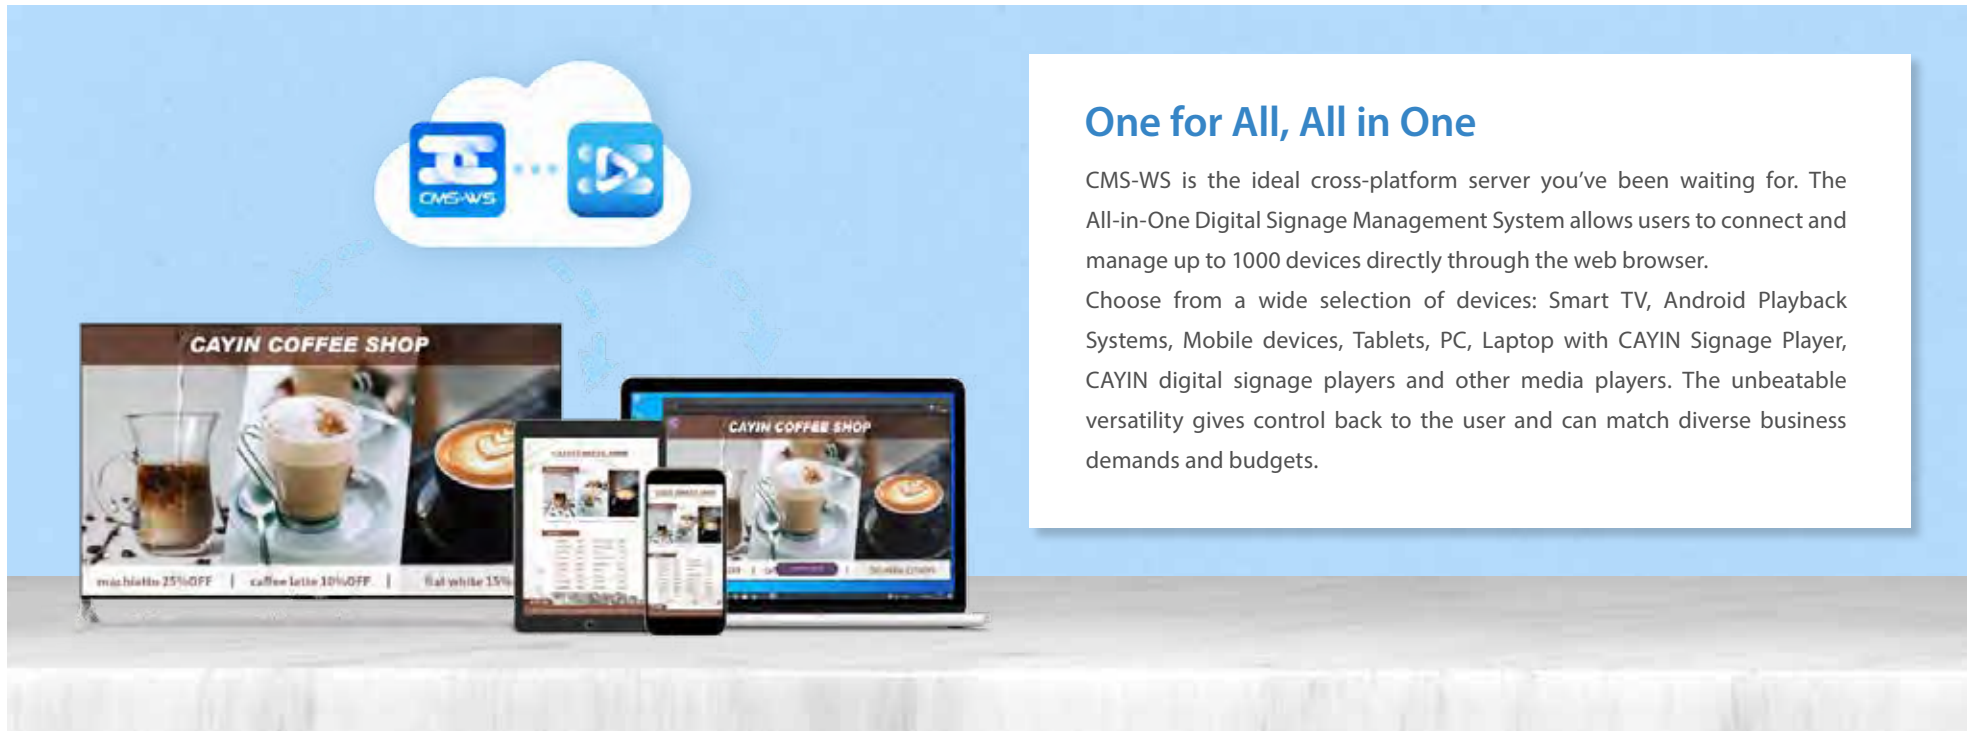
CMS-WS

CAYIN COFFEE SHOP

machiatto 25%OFF | caffee latte 10%OFF | flat white 15%

CAYIN COFFEE SHOP

One for All, All in One

CMS-WS is the ideal cross-platform server you've been waiting for. The All-in-One Digital Signage Management System allows users to connect and manage up to 1000 devices directly through the web browser.

Choose from a wide selection of devices: Smart TV, Android Playback Systems, Mobile devices, Tablets, PC, Laptop with CAYIN Signage Player, CAYIN digital signage players and other media players. The unbeatable versatility gives control back to the user and can match diverse business demands and budgets.